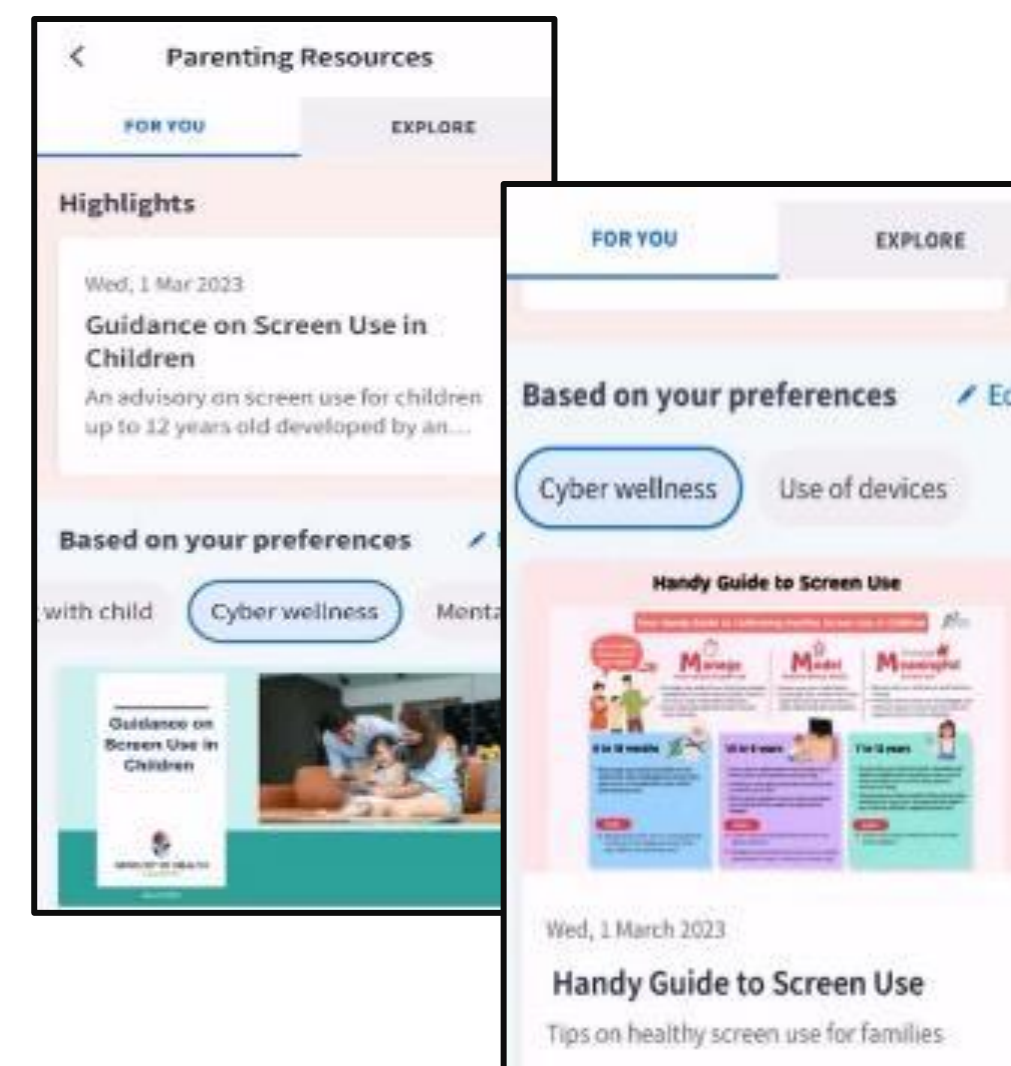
Parenting Resources

FOR YOU

EXPLORE

Highlights

Wed, 1 Mar 2023

Guidance on Screen Use in Children

An advisory on screen use for children up to 12 years old developed by an...

Based on your preferences

with child

Cyber wellness

Menta

Guidance on Screen Use in Children

FOR YOU

EXPLORE

Based on your preferences

Ec

Cyber wellness

Use of devices

Handy Guide to Screen Use

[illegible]

Manage

Model

Meaningful

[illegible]

Wed, 1 March 2023

Handy Guide to Screen Use

Tips on healthy screen use for families